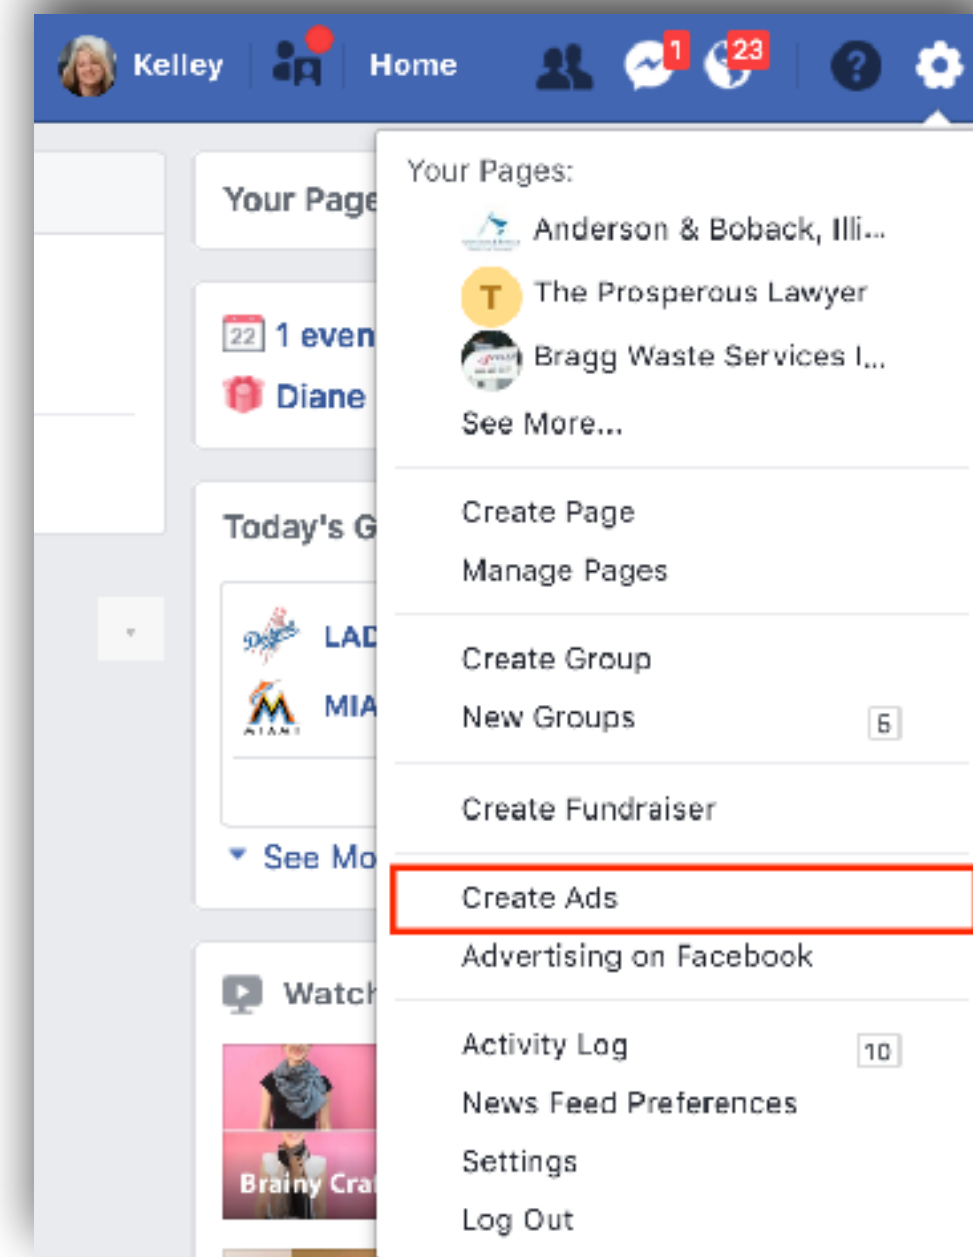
Kelley Home 1 23

Your Page

22 1 even

Diane

Today's G

LAD

MIA

See Mo

Watch

Brainy Cra

Your Pages:

Anderson & Boback, Illi...

T The Prosperous Lawyer

Bragg Waste Services I...

See More...

Create Page

Manage Pages

Create Group

New Groups 6

Create Fundraiser

Create Ads

Advertising on Facebook

Activity Log 10

News Feed Preferences

Settings

Log Out